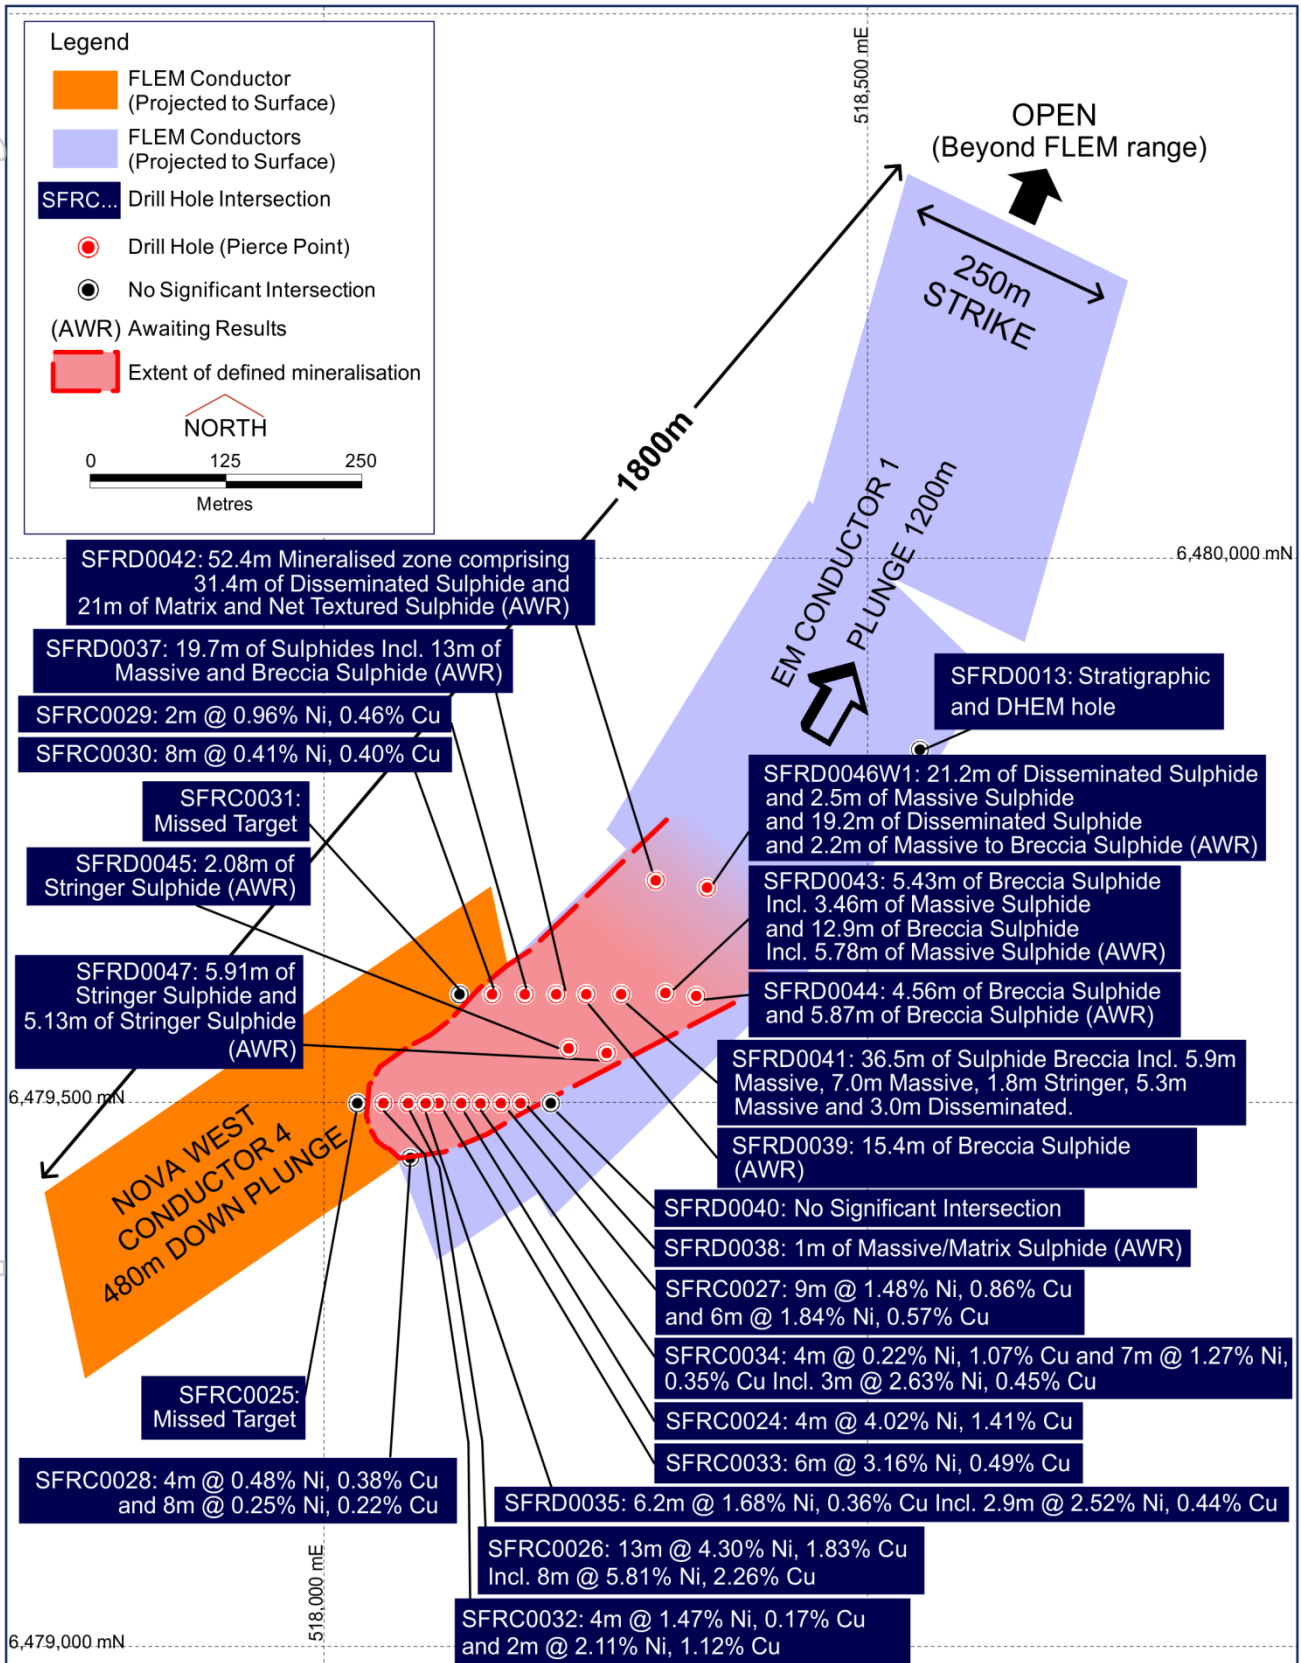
Legend

FLEM Conductor (Projected to Surface)

FLEM Conductors (Projected to Surface)

SFRC... Drill Hole Intersection

Drill Hole (Pierce Point)

No Significant Intersection

(AWR) Awaiting Results

Extent of defined mineralisation

NORTH

0 125 250

Metres

518,500 mE

OPEN (Beyond FLEM range)

250m STRIKE

1800m

EM CONDUCTOR 1 PLUNGE 1200m

6,480,000 mN

SFRD0042: 52.4m Mineralised zone comprising 31.4m of Disseminated Sulphide and 21m of Matrix and Net Textured Sulphide (AWR)

SFRD0037: 19.7m of Sulphides Incl. 13m of Massive and Breccia Sulphide (AWR)

SFRC0029: 2m @ 0.96% Ni, 0.46% Cu

SFRC0030: 8m @ 0.41% Ni, 0.40% Cu

SFRC0031: Missed Target

SFRD0045: 2.08m of Stringer Sulphide (AWR)

SFRD0047: 5.91m of Stringer Sulphide and 5.13m of Stringer Sulphide (AWR)

SFRD0013: Stratigraphic and DHEM hole

SFRD0046W1: 21.2m of Disseminated Sulphide and 2.5m of Massive Sulphide and 19.2m of Disseminated Sulphide and 2.2m of Massive to Breccia Sulphide (AWR)

SFRD0043: 5.43m of Breccia Sulphide Incl. 3.46m of Massive Sulphide and 12.9m of Breccia Sulphide Incl. 5.78m of Massive Sulphide (AWR)

SFRD0044: 4.56m of Breccia Sulphide and 5.87m of Breccia Sulphide (AWR)

SFRD0041: 36.5m of Sulphide Breccia Incl. 5.9m Massive, 7.0m Massive, 1.8m Stringer, 5.3m Massive and 3.0m Disseminated.

6,479,500 mN

NOVA WEST CONDUCTOR 4 480m DOWN PLUNGE

SFRD0039: 15.4m of Breccia Sulphide (AWR)

SFRD0040: No Significant Intersection

SFRD0038: 1m of Massive/Matrix Sulphide (AWR)

SFRC0027: 9m @ 1.48% Ni, 0.86% Cu and 6m @ 1.84% Ni, 0.57% Cu

SFRC0034: 4m @ 0.22% Ni, 1.07% Cu and 7m @ 1.27% Ni, 0.35% Cu Incl. 3m @ 2.63% Ni, 0.45% Cu

SFRC0025: Missed Target

SFRC0024: 4m @ 4.02% Ni, 1.41% Cu

SFRC0033: 6m @ 3.16% Ni, 0.49% Cu

SFRC0028: 4m @ 0.48% Ni, 0.38% Cu and 8m @ 0.25% Ni, 0.22% Cu

SFRD0035: 6.2m @ 1.68% Ni, 0.36% Cu Incl. 2.9m @ 2.52% Ni, 0.44% Cu

SFRC0026: 13m @ 4.30% Ni, 1.83% Cu Incl. 8m @ 5.81% Ni, 2.26% Cu

518,000 mE

SFRC0032: 4m @ 1.47% Ni, 0.17% Cu and 2m @ 2.11% Ni, 1.12% Cu

6,479,000 mN